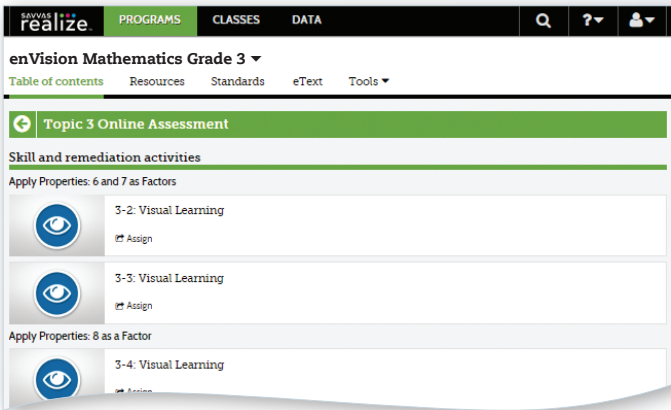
SAVVAS realize. PROGRAMS CLASSES DATA

enVision Mathematics Grade 3

Table of contents Resources Standards eText Tools

Topic 3 Online Assessment

Skill and remediation activities

Apply Properties: 6 and 7 as Factors

3-2: Visual Learning

Assign

3-3: Visual Learning

Assign

Apply Properties: 8 as a Factor

3-4: Visual Learning

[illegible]